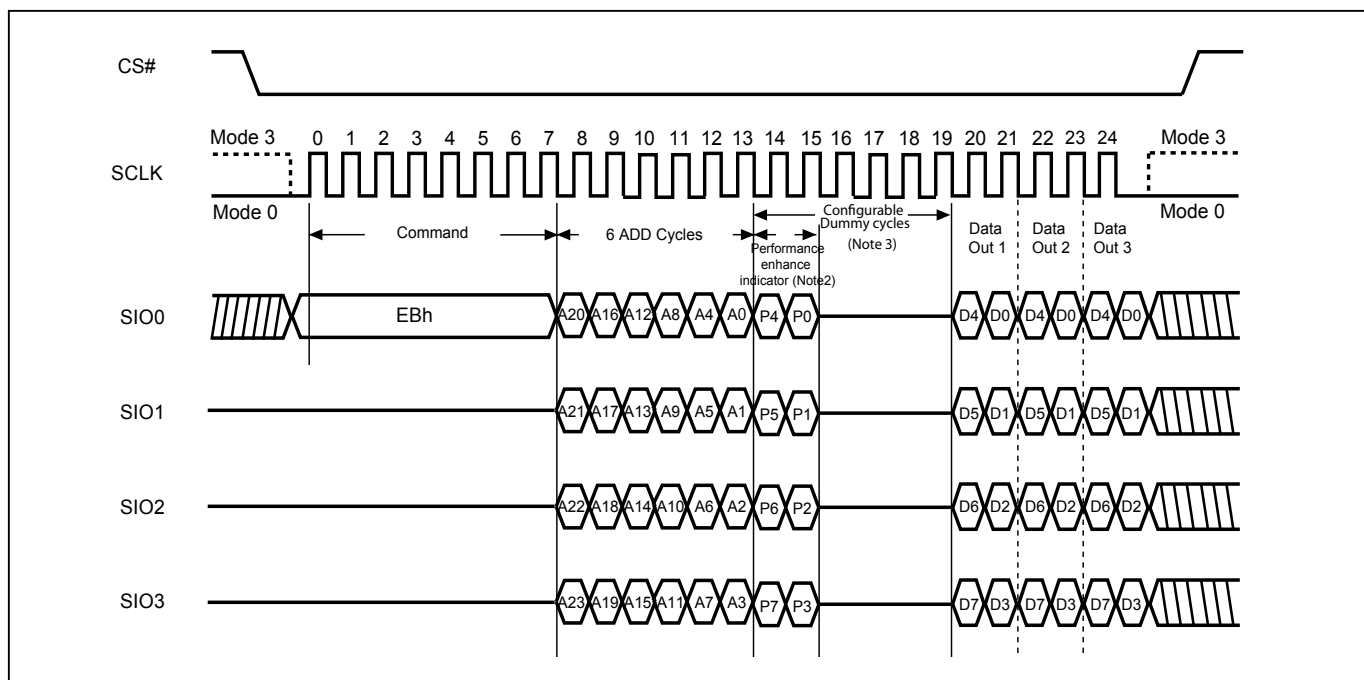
CS#

Mode 3
0 1 2 3 4 5 6 7 8 9 10 11 12 13 14 15 16 17 18 19 20 21 22 23 24
Mode 3

SCLK

Mode 0
Mode 0

Command

6 ADD Cycles

Performance enhance indicator (Note2)

Configurable Dummy cycles (Note 3)

Data Out 1

Data Out 2

Data Out 3

SIO0
EBh
A20 A16 A12 A8 A4 A0 P4 P0 D4 D0 D4 D0 D4 D0

SIO1
A21 A17 A13 A9 A5 A1 P5 P1 D5 D1 D5 D1 D5 D1

SIO2
A22 A18 A14 A10 A6 A2 P6 P2 D6 D2 D6 D2 D6 D2

SIO3
A23 A19 A15 A11 A7 A3 P7 P3 D7 D3 D7 D3 D7 D3